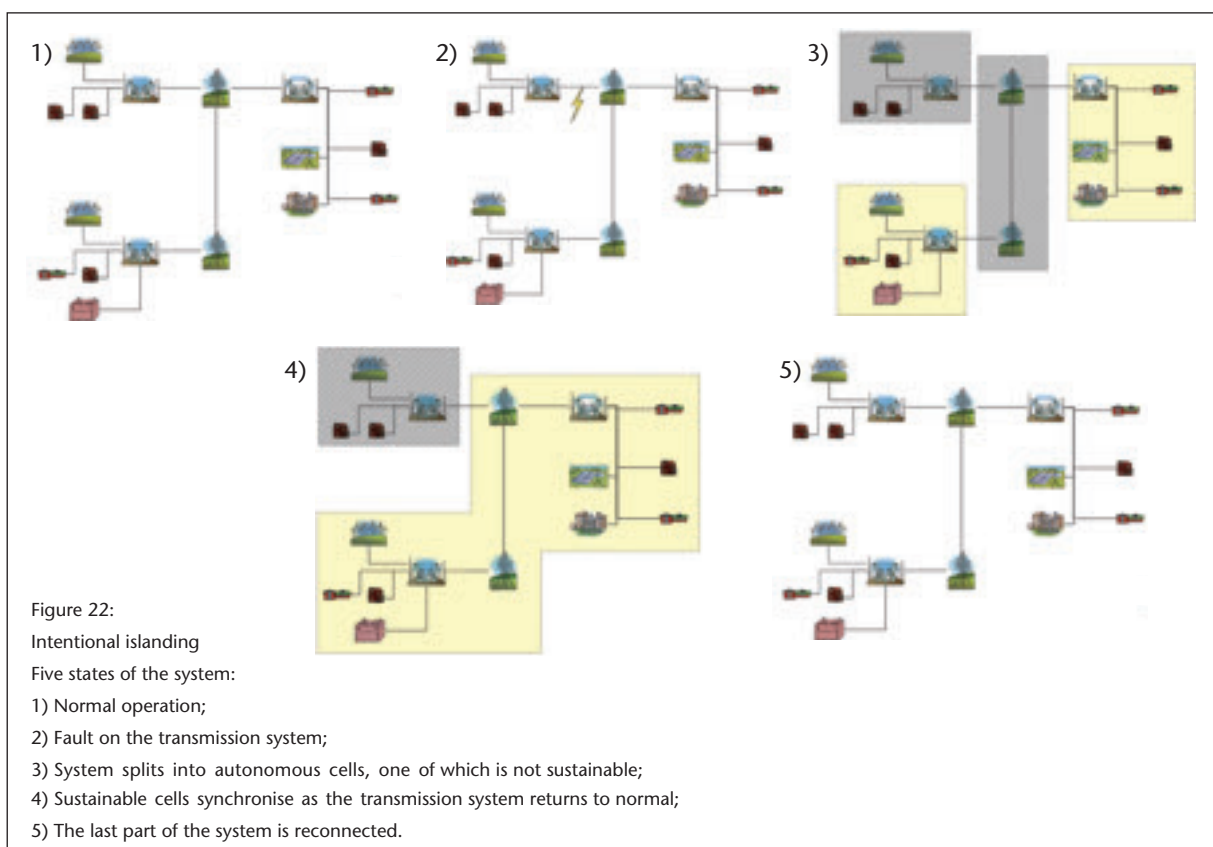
1)

2)

3)

4)

5)

Figure 22:
Intentional islanding
Five states of the system:
1) Normal operation;
2) Fault on the transmission system;
3) System splits into autonomous cells, one of which is not sustainable;
4) Sustainable cells synchronise as the transmission system returns to normal;
5) The last part of the system is reconnected.